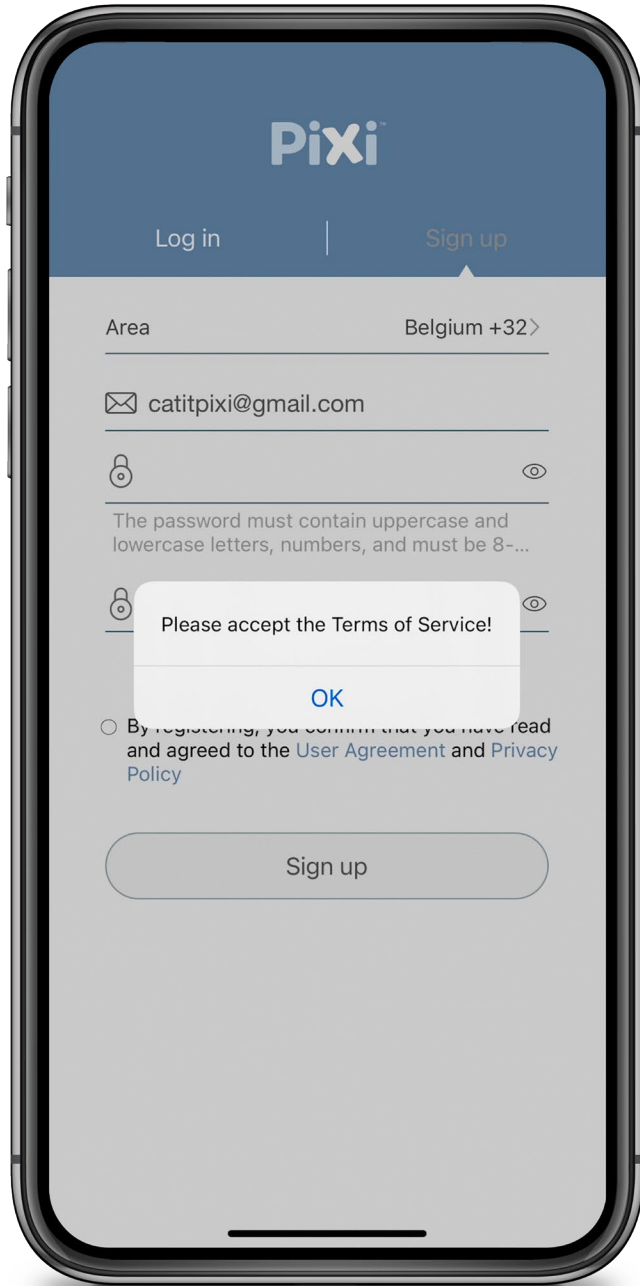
PiXi

Log in | Sign up

Area Belgium +32>

catitpixi@gmail.com

The password must contain uppercase and lowercase letters, numbers, and must be 8-...

Please accept the Terms of Service!

OK

By registering, you confirm that you have read and agreed to the User Agreement and Privacy Policy

Sign up